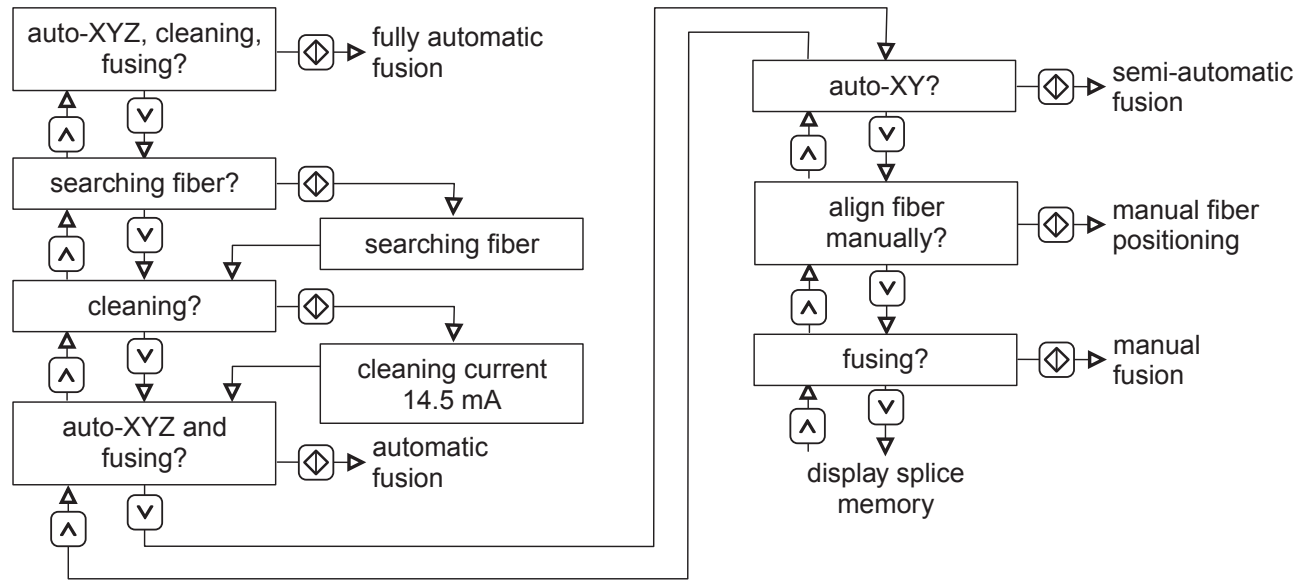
auto-XYZ, cleaning, fusing?

fully automatic fusion

searching fiber?

searching fiber

cleaning?

cleaning current 14.5 mA

auto-XYZ and fusing?

automatic fusion

auto-XY?

semi-automatic fusion

align fiber manually?

manual fiber positioning

fusing?

manual fusion

display splice memory